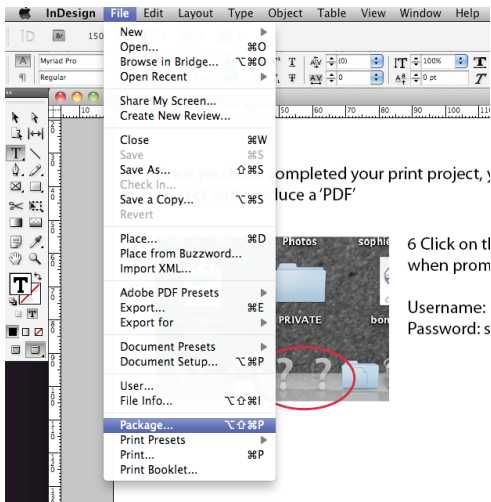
InDesign File Edit Layout Type Object Table View Window Help

150

Myriad Pro

Regular

100%

0 pt

New
Open... ⌘O
Browse in Bridge... ⌥⌘O
Open Recent

Share My Screen...
Create New Review...

Close ⌘W
Save ⌘S
Save As... ⇧⌘S
Check In...
Save a Copy... ⌥⌘S
Revert

Place... ⌘D
Place from Buzzword...
Import XML...

Adobe PDF Presets
Export... ⌘E
Export for

Document Presets
Document Setup... ⌥⌘P

User...
File Info... ⌥⇧⌘I

Package... ⌥⇧⌘P
Print Presets
Print... ⌘P
Print Booklet...

50 60 70 80 90 100 110

ompleted your print project, y
luce a 'PDF'

Photos sophie

PRIVATE bon

6 Click on th
when prom

Username:
Password: s